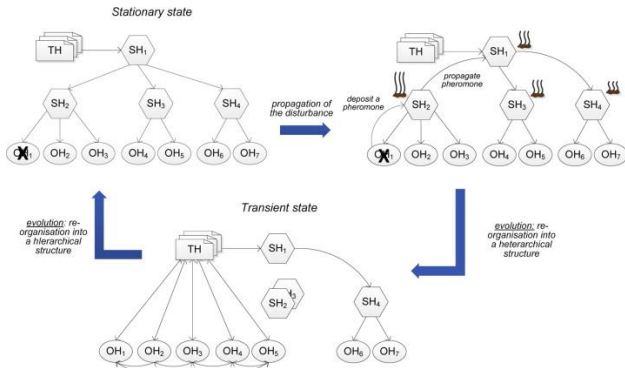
Stationary state

TH

$SH_1$

$SH_2$ $SH_3$ $SH_4$

$OH_1$ $OH_2$ $OH_3$ $OH_4$ $OH_5$ $OH_6$ $OH_7$

propagation of the disturbance

TH

$SH_1$

deposit a pheromone

propagate pheromone

$SH_2$ $SH_3$ $SH_4$

$OH_1$ $OH_2$ $OH_3$ $OH_4$ $OH_5$ $OH_6$ $OH_7$

evolution: re-organisation into a hierarchical structure

Transient state

TH

$SH_1$

$SH_2$ $SH_3$

$SH_4$

$OH_1$ $OH_2$ $OH_3$ $OH_4$ $OH_5$

$OH_6$ $OH_7$

evolution: re-organisation into a heterarchical structure